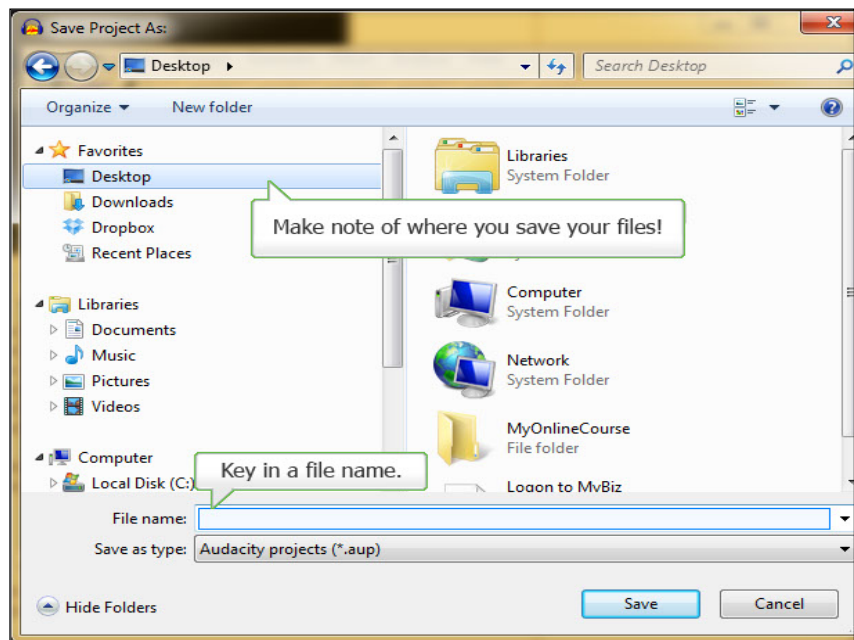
Save Project As:

Desktop

Search Desktop

Organize ▾ New folder

Favorites
Desktop
Downloads
Dropbox
Recent Places

Libraries
Documents
Music
Pictures
Videos

Computer
Local Disk (C:)

Libraries
System Folder

Make note of where you save your files!

Computer
System Folder

Network
System Folder

MyOnlineCourse
File folder

Logon to MyBiz

Key in a file name.

File name:
Save as type: Audacity projects (*.aup)

Hide Folders

Save
Cancel